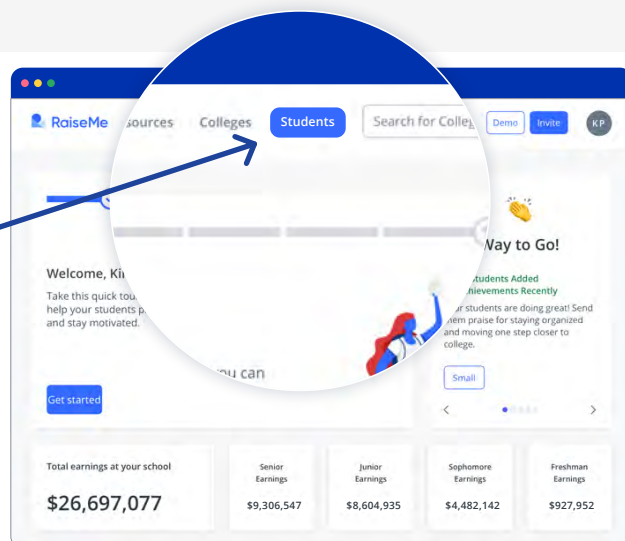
RaiseMe sources Colleges Students Search for Colleg Demo Invite KP

Welcome, Ki

Take this quick tou help your students p and stay motivated.

ou can

Get started

Way to Go!

Students Added hievements Recently

ur students are doing great! Send them praise for staying organized and moving one step closer to college.

Small

Total earnings at your school

$26,697,077

Senior Earnings

$9,306,547

Junior Earnings

$8,604,935

Sophomore Earnings

$4,482,142

Freshman Earnings

$927,952